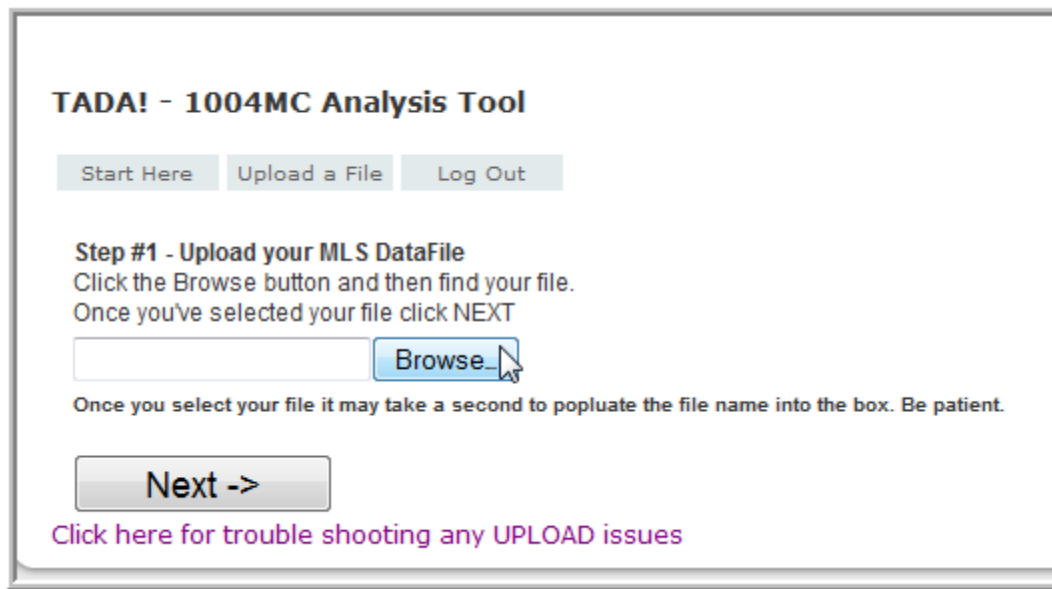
TADA! - 1004MC Analysis Tool

Start Here Upload a File Log Out

Step #1 - Upload your MLS DataFile
Click the Browse button and then find your file.
Once you've selected your file click NEXT

Browse...

Once you select your file it may take a second to popluate the file name into the box. Be patient.

Next ->

Click here for trouble shooting any UPLOAD issues